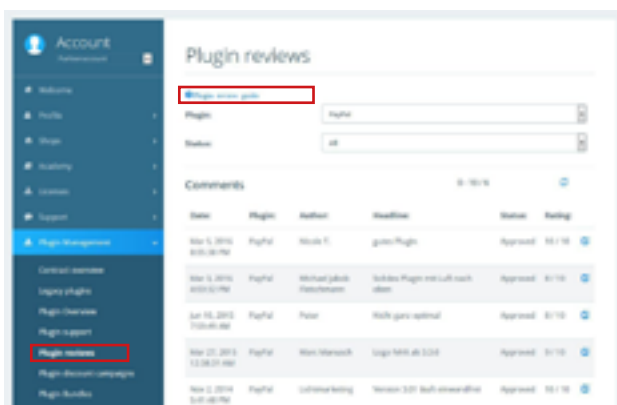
Account
Partneraccount

Welcome
Profile
Shops
Academy
Licenses
Support
Plugin Management

Contract overview
Legacy plugins
Plugin Overview
Plugin support
Plugin reviews
Plugin discount campaigns
Plugin Bundles

Plugin reviews

Plugin review guide

Plugin: PayPal

Status: All

Comments

0 - 10 / 6

| Date | Plugin | Author | Headline | Status | Rating |
|---|---|---|---|---|---|
| Mar 5, 2016 8:05:38 PM | PayPal | Nicole F. | gutes Plugin | Approved | 10 / 10 |
| Mar 5, 2016 4:50:32 PM | PayPal | Michael Jakob Fleischmann | Solides Plugin mit Luft nach oben | Approved | 8 / 10 |
| Jun 10, 2015 7:03:49 AM | PayPal | Peter | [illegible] | Approved | 8 / 10 |
| Mar 27, 2015 12:28:31 AM | PayPal | Marc Marzeck | Logo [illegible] | Approved | 5 / 10 |
| Nov 2, 2014 5:41:48 PM | PayPal | Lohrmarketing | Version 3.01 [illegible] | Approved | 10 / 10 |